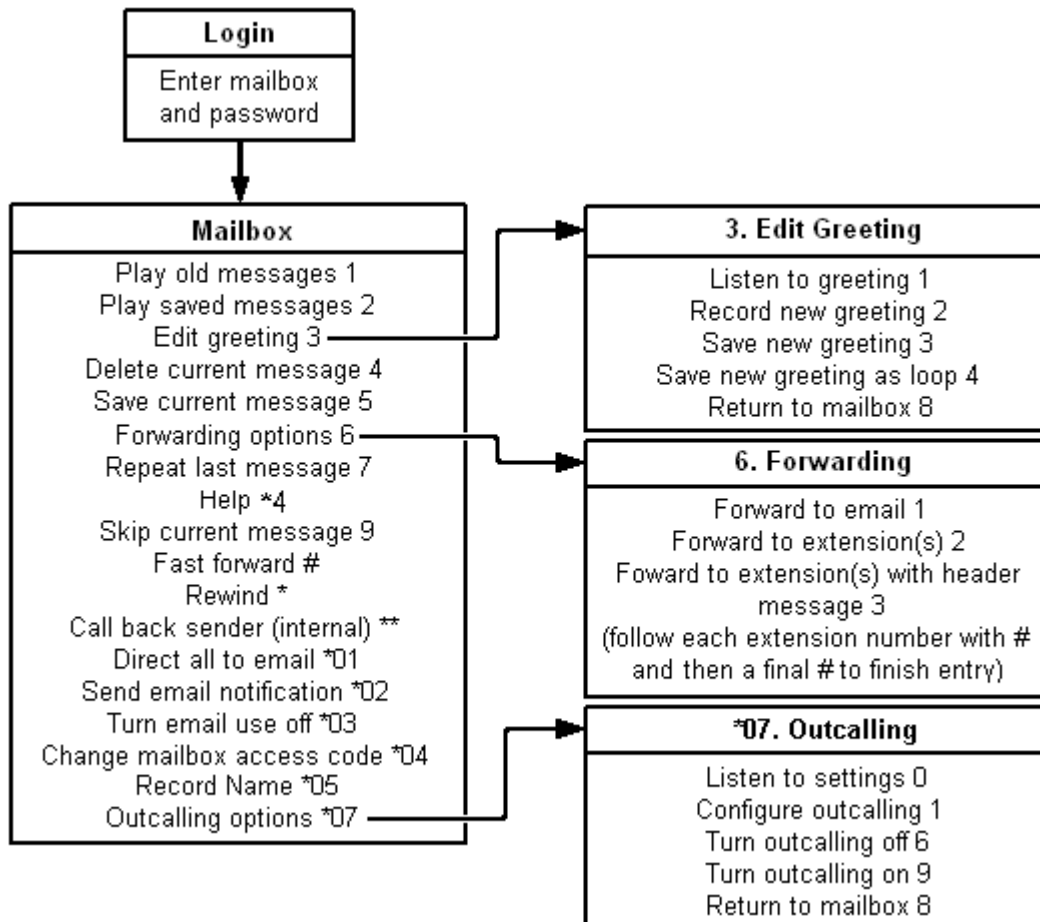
Login

Enter mailbox and password

Mailbox

Play old messages 1
Play saved messages 2
Edit greeting 3
Delete current message 4
Save current message 5
Forwarding options 6
Repeat last message 7
Help *4
Skip current message 9
Fast forward #
Rewind *
Call back sender (internal) **
Direct all to email *01
Send email notification *02
Turn email use off *03
Change mailbox access code *04
Record Name *05
Outcalling options *07

3. Edit Greeting

Listen to greeting 1
Record new greeting 2
Save new greeting 3
Save new greeting as loop 4
Return to mailbox 8

6. Forwarding

Forward to email 1
Forward to extension(s) 2
Foward to extension(s) with header message 3
(follow each extension number with # and then a final # to finish entry)

*07. Outcalling

Listen to settings 0
Configure outcalling 1
Turn outcalling off 6
Turn outcalling on 9
Return to mailbox 8